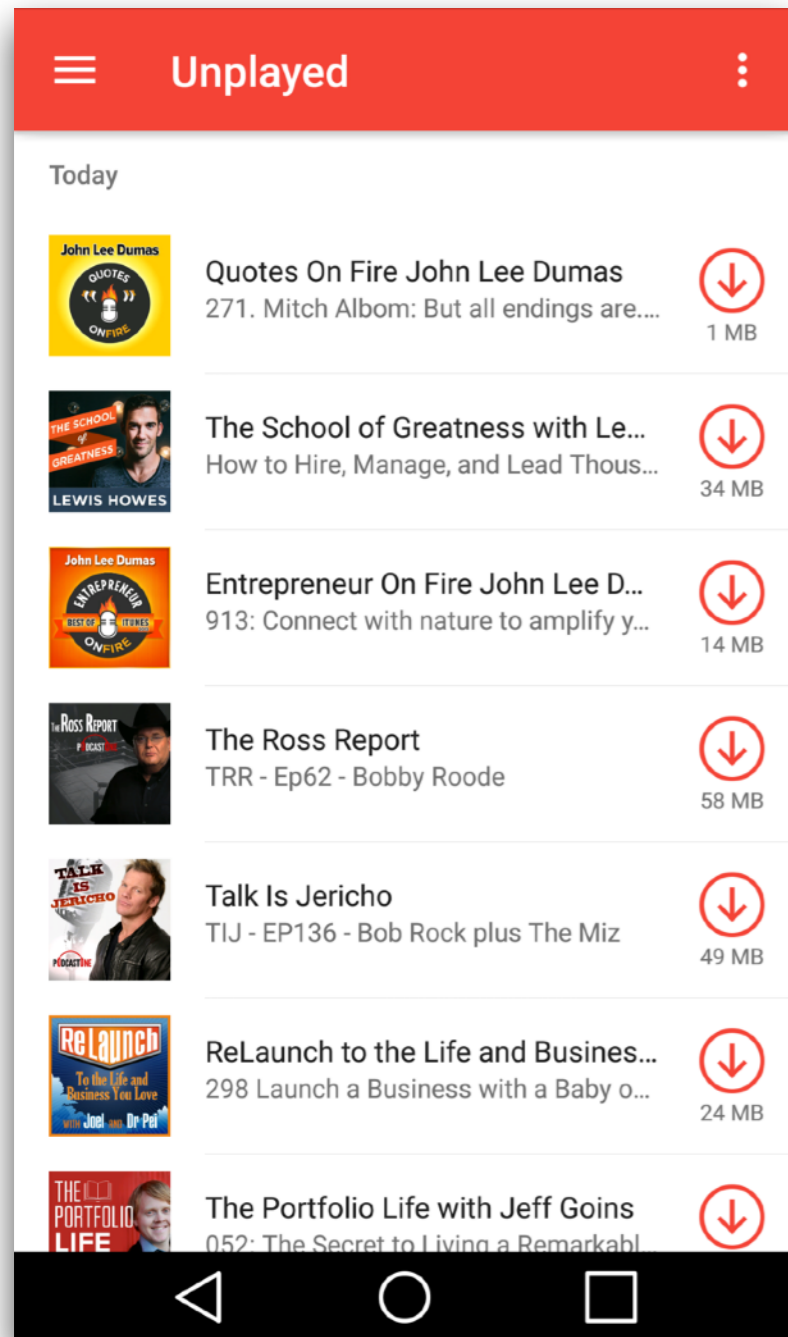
Unplayed

Today

John Lee Dumas
QUOTES
ON FIRE

Quotes On Fire John Lee Dumas
271. Mitch Albom: But all endings are....
1 MB

THE SCHOOL of GREATNESS
LEWIS HOWES

The School of Greatness with Le...
How to Hire, Manage, and Lead Thous...
34 MB

John Lee Dumas
ENTREPRENEUR
BEST OF ITUNES
ON FIRE

Entrepreneur On Fire John Lee D...
913: Connect with nature to amplify y...
14 MB

THE ROSS REPORT
PODCAST ONE

The Ross Report
TRR - Ep62 - Bobby Roode
58 MB

TALK IS JERICHO
PODCAST ONE

Talk Is Jericho
TIJ - EP136 - Bob Rock plus The Miz
49 MB

ReLaunch
To the Life and Business You Love
with Joel and Dr Pei

ReLaunch to the Life and Busines...
298 Launch a Business with a Baby o...
24 MB

THE PORTFOLIO LIFE

The Portfolio Life with Jeff Goins
052: The Secret to Living a Remarkabl...